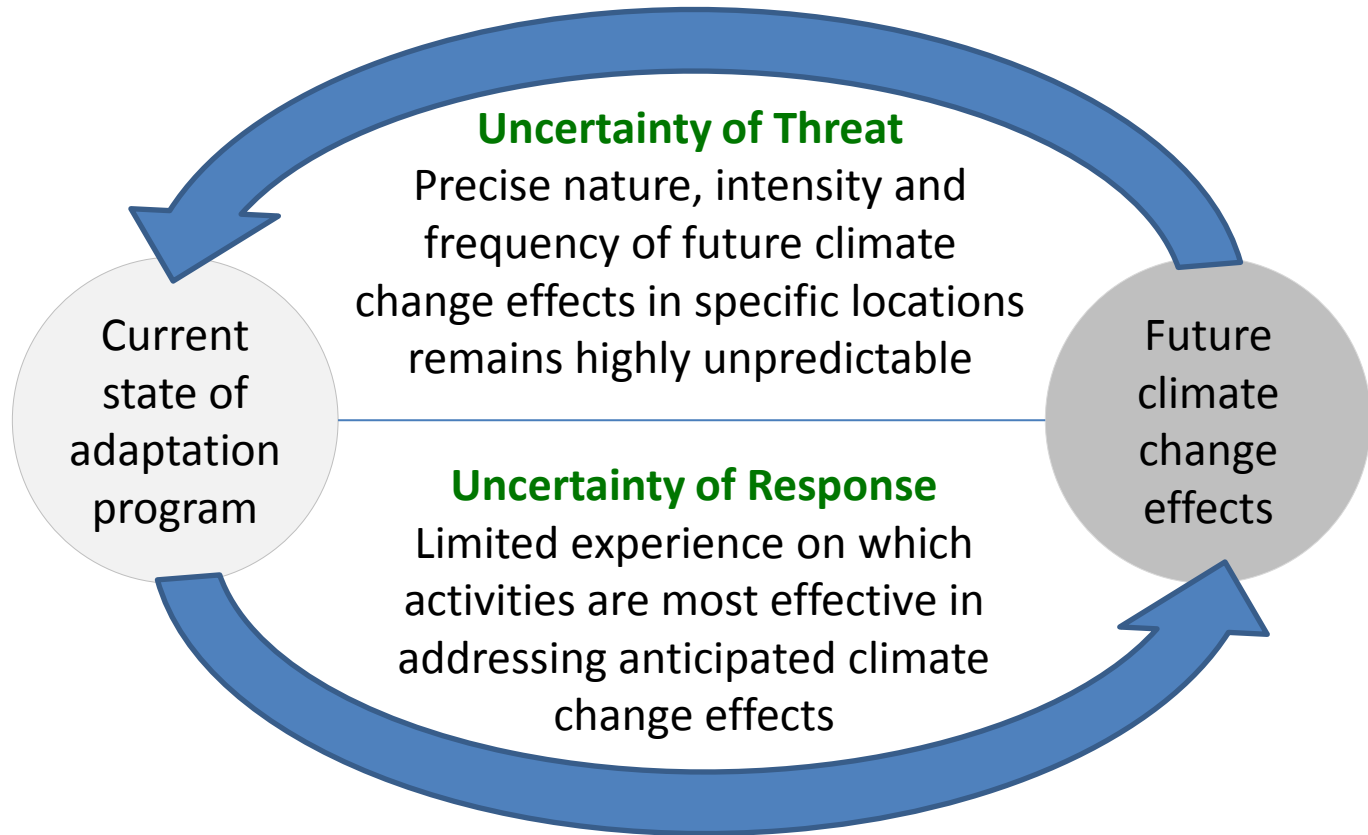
Uncertainty of Threat
Precise nature, intensity and frequency of future climate change effects in specific locations remains highly unpredictable

Current state of adaptation program

Future climate change effects

Uncertainty of Response
Limited experience on which activities are most effective in addressing anticipated climate change effects